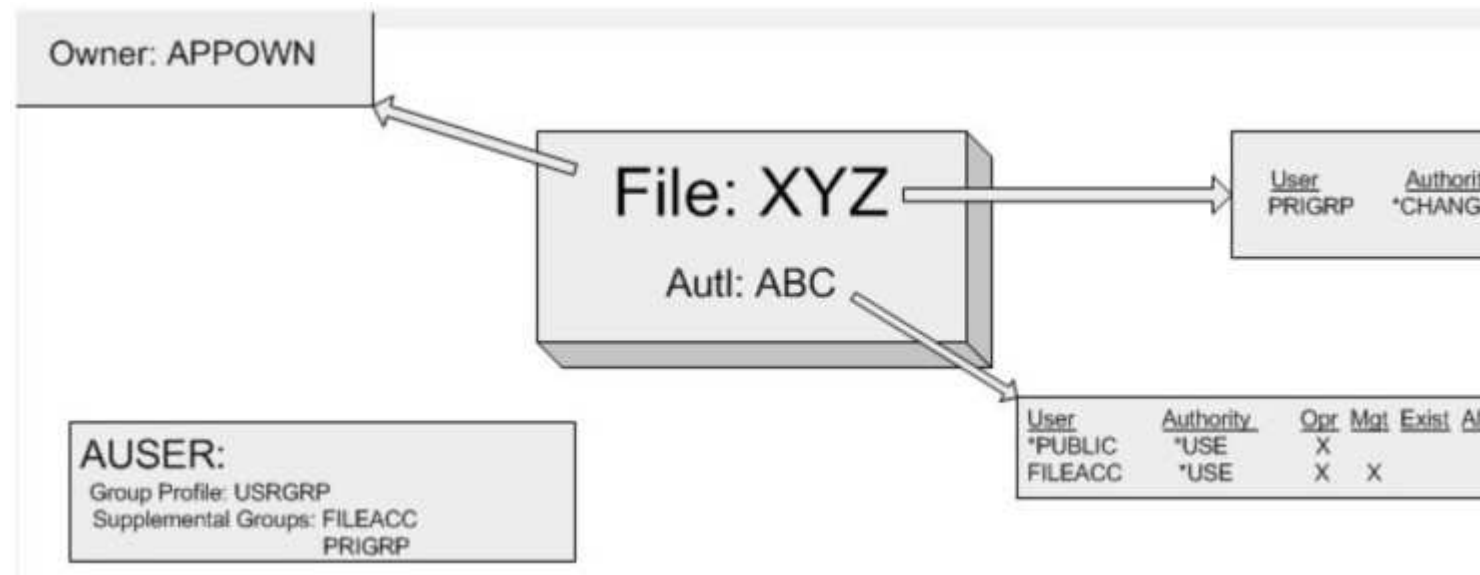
Owner: APPOWN

File: XYZ

Autl: ABC

| User | Authori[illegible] |
|---|---|
| PRIGRP | *CHANG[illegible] |

| User | Authority | Opr | Mgt | Exist | Al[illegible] |
|---|---|---|---|---|---|
| *PUBLIC | *USE | X | | | |
| FILEACC | *USE | X | X | | |

AUSER:
Group Profile: USRGRP
Supplemental Groups: FILEACC
PRIGRP